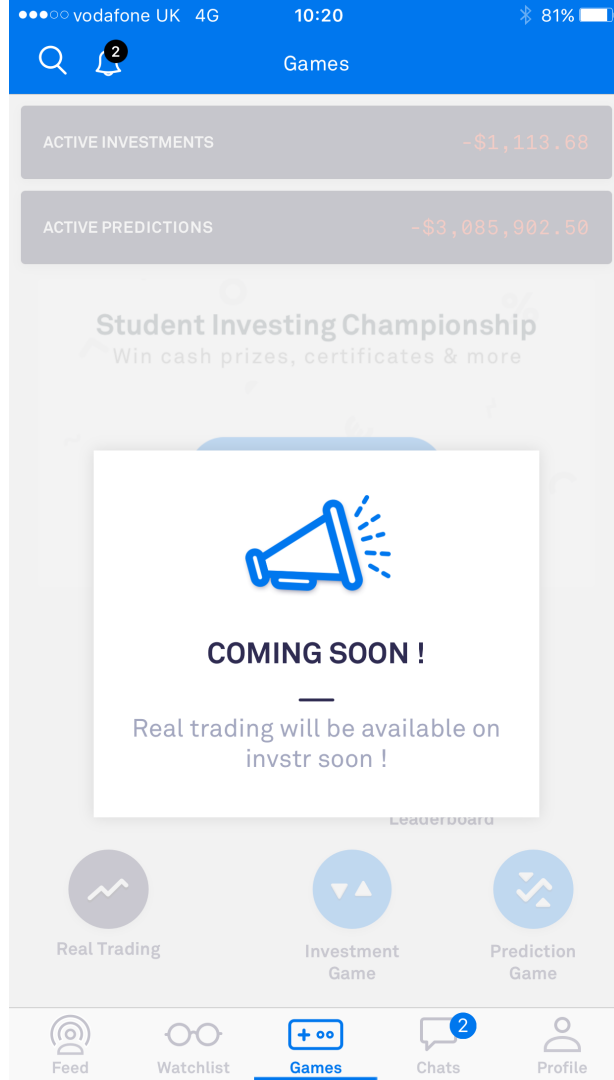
●●●○○ vodafone UK 4G 10:20 81%

2

Games

ACTIVE INVESTMENTS -$1,113.68

ACTIVE PREDICTIONS -$3,085,902.50

Student Investing Championship
Win cash prizes, certificates & more

COMING SOON !

Real trading will be available on invstr soon !

Leaderboard

Real Trading

Investment Game

Prediction Game

Feed Watchlist Games 2 Chats Profile